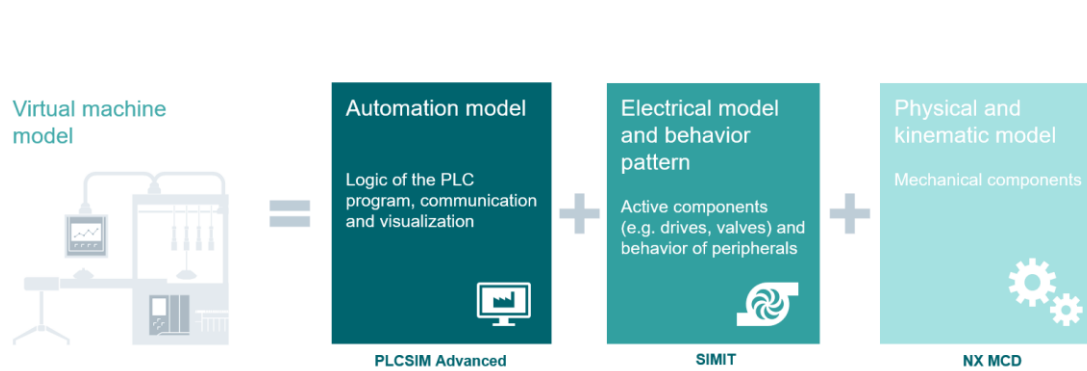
Virtual machine model

=

Automation model

Logic of the PLC program, communication and visualization

PLCSIM Advanced

+

Electrical model and behavior pattern

Active components (e.g. drives, valves) and behavior of peripherals

SIMIT

+

Physical and kinematic model

Mechanical components

NX MCD